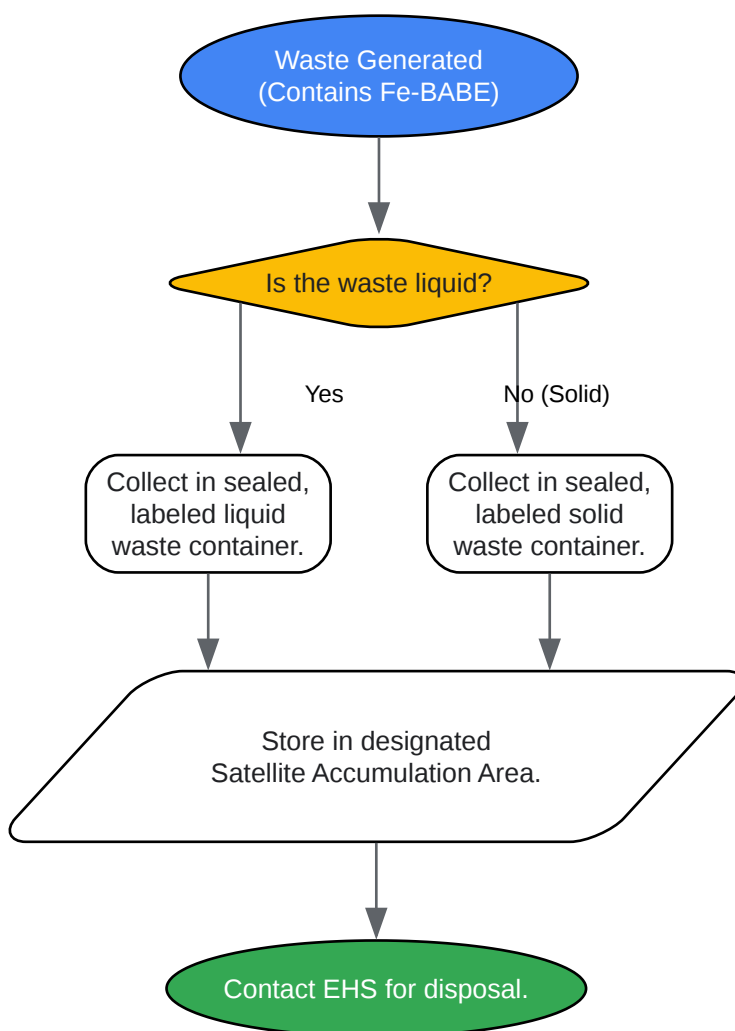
Waste Generated
(Contains Fe-BABE)

Is the waste liquid?

Yes

No (Solid)

Collect in sealed, labeled liquid waste container.

Collect in sealed, labeled solid waste container.

Store in designated Satellite Accumulation Area.

Contact EHS for disposal.